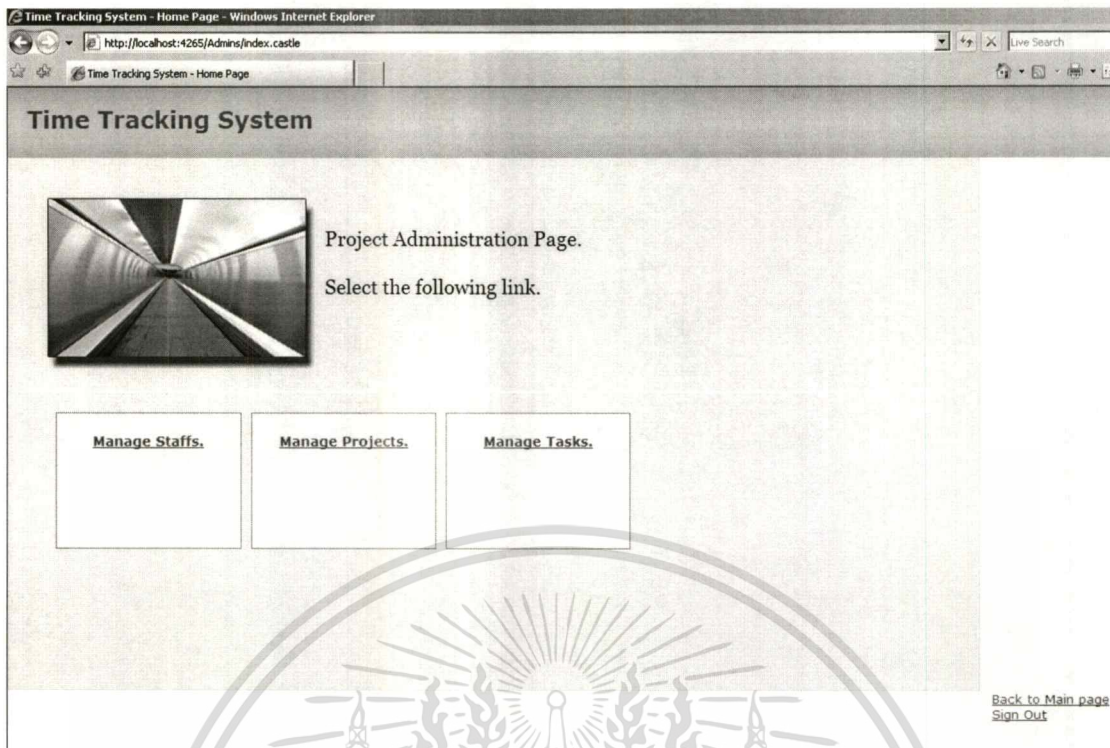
Time Tracking System - Home Page - Windows Internet Explorer

http://localhost:4265/Admins/index.castle

Live Search

Time Tracking System - Home Page

Time Tracking System

Project Administration Page.

Select the following link.

Manage Staffs.

Manage Projects.

Manage Tasks.

Back to Main page
Sign Out